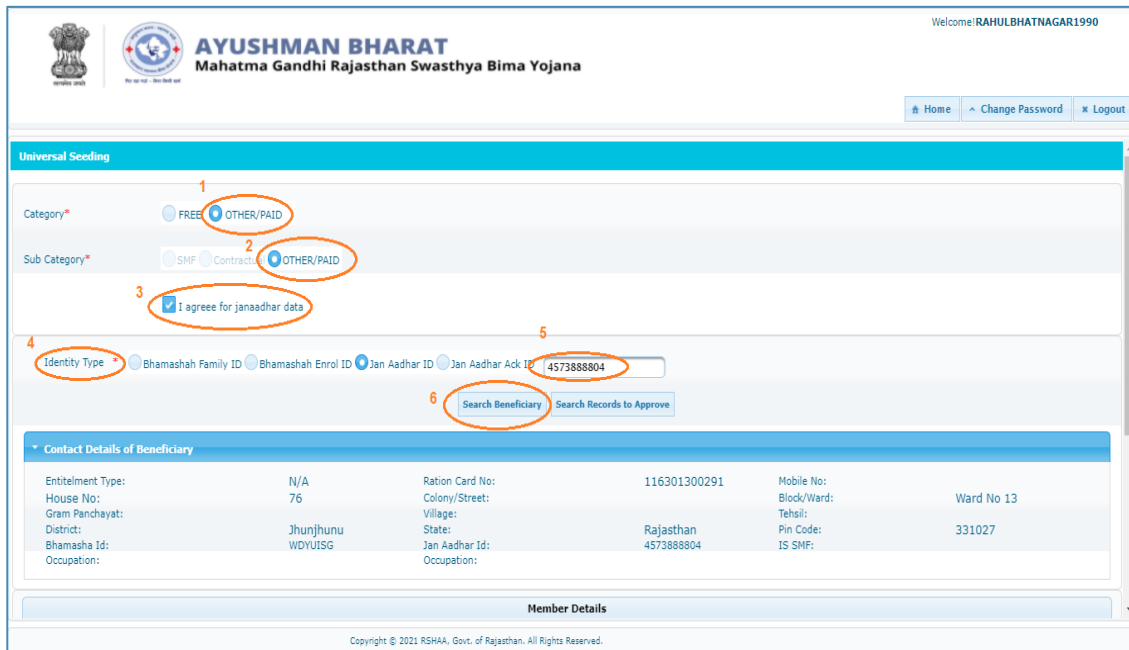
AYUSHMAN BHARAT
Mahatma Gandhi Rajasthan Swasthya Bima Yojana

Welcome! RAHULBHATNAGAR1990

Home | Change Password | Logout

Universal Seeding

1
Category* FREE OTHER/PAID

2
Sub Category* SMF Contractual OTHER/PAID

3
I agreee for janaadhar data

4
Identity Type * Bhamashah Family ID Bhamashah Enrol ID Jan Aadhar ID Jan Aadhar Ack ID

5
4573888804

6
Search Beneficiary Search Records to Approve

Contact Details of Beneficiary

| Entitlement Type: | N/A | Ration Card No: | 116301300291 | Mobile No: | |
|---|---|---|---|---|---|
| House No: | 76 | Colony/Street: | | Block/Ward: | Ward No 13 |
| Gram Panchayat: | | Village: | | Tehsil: | |
| District: | Jhunjhunu | State: | Rajasthan | Pin Code: | 331027 |
| Bhamasha Id: | WDYUISG | Jan Aadhar Id: | 4573888804 | IS SMF: | |
| Occupation: | | Occupation: | | | |

Member Details

Copyright © 2021 RSHAA, Govt. of Rajasthan. All Rights Reserved.